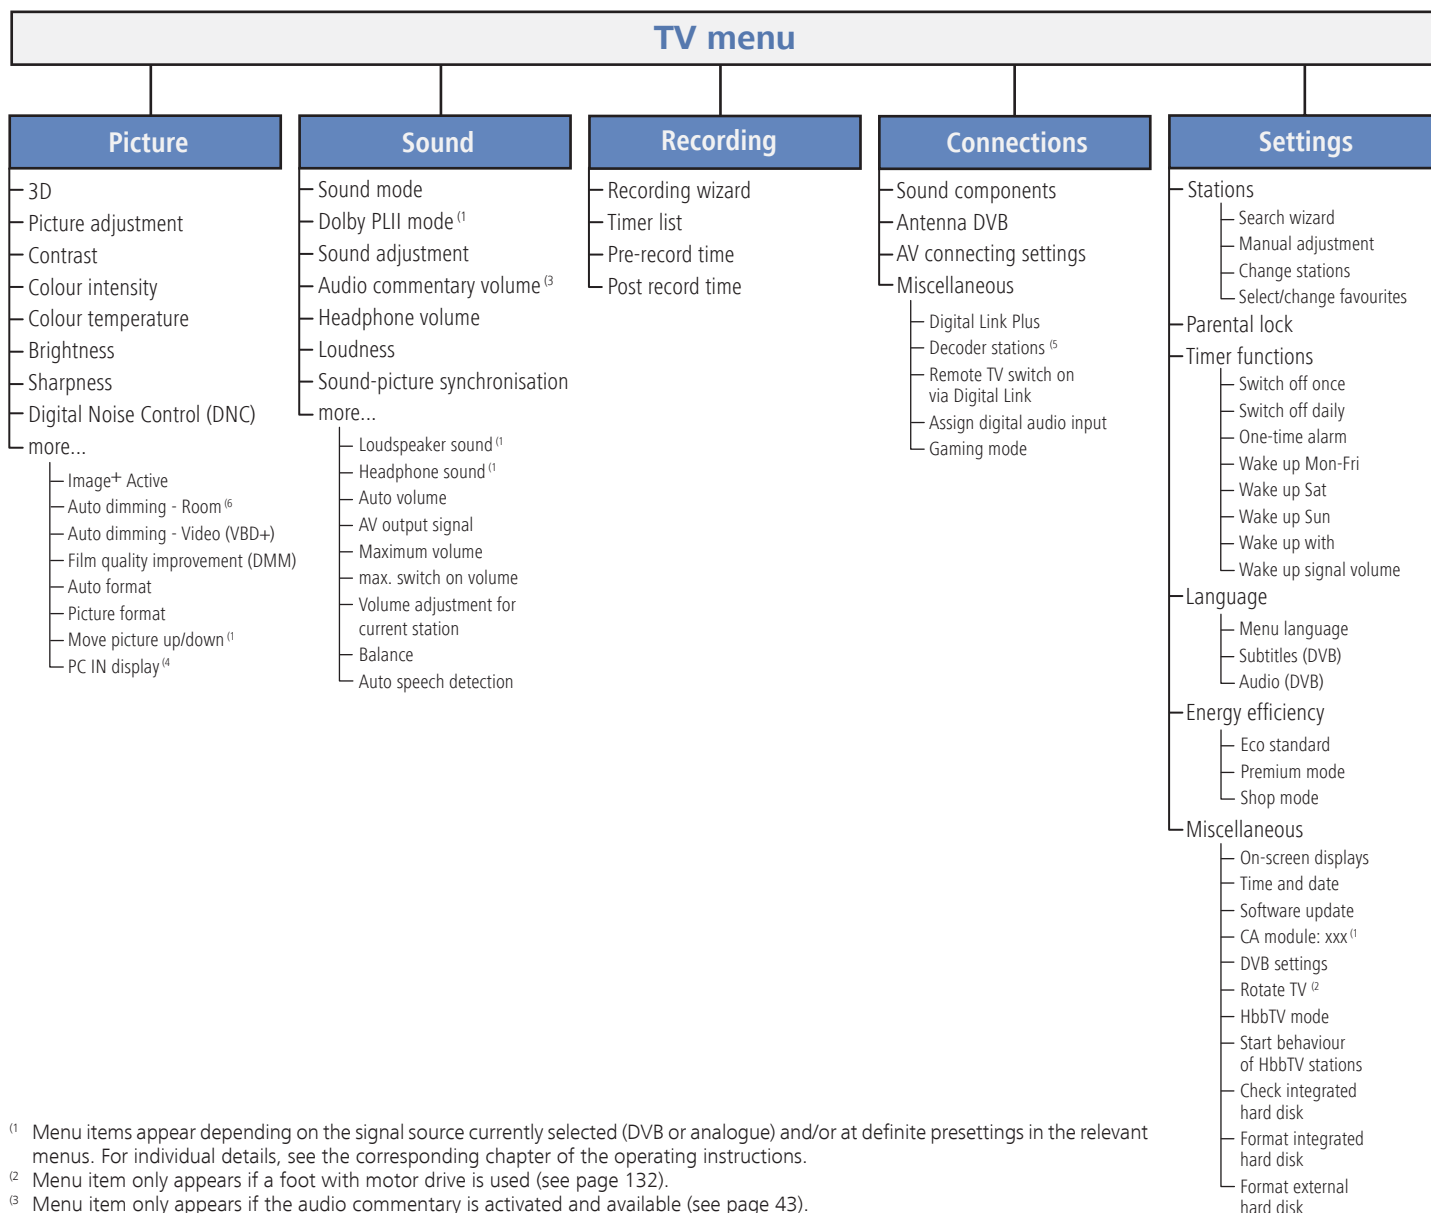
TV menu

Picture
3D
Picture adjustment
Contrast
Colour intensity
Colour temperature
Brightness
Sharpness
Digital Noise Control (DNC)
more...
Image+ Active
Auto dimming - Room $^{(6}$
Auto dimming - Video (VBD+)
Film quality improvement (DMM)
Auto format
Picture format
Move picture up/down $^{(1}$
PC IN display $^{(4}$

Sound
Sound mode
Dolby PLII mode $^{(1}$
Sound adjustment
Audio commentary volume $^{(3}$
Headphone volume
Loudness
Sound-picture synchronisation
more...
Loudspeaker sound $^{(1}$
Headphone sound $^{(1}$
Auto volume
AV output signal
Maximum volume
max. switch on volume
Volume adjustment for current station
Balance
Auto speech detection

Recording
Recording wizard
Timer list
Pre-record time
Post record time

Connections
Sound components
Antenna DVB
AV connecting settings
Miscellaneous
Digital Link Plus
Decoder stations $^{(5}$
Remote TV switch on via Digital Link
Assign digital audio input
Gaming mode

Settings
Stations
Search wizard
Manual adjustment
Change stations
Select/change favourites
Parental lock
Timer functions
Switch off once
Switch off daily
One-time alarm
Wake up Mon-Fri
Wake up Sat
Wake up Sun
Wake up with
Wake up signal volume
Language
Menu language
Subtitles (DVB)
Audio (DVB)
Energy efficiency
Eco standard
Premium mode
Shop mode
Miscellaneous
On-screen displays
Time and date
Software update
CA module: xxx $^{(1}$
DVB settings
Rotate TV $^{(2}$
HbbTV mode
Start behaviour of HbbTV stations
Check integrated hard disk
Format integrated hard disk
Format external hard disk

$^{(1}$ Menu items appear depending on the signal source currently selected (DVB or analogue) and/or at definite presettings in the relevant menus. For individual details, see the corresponding chapter of the operating instructions.
$^{(2}$ Menu item only appears if a foot with motor drive is used (see page 132).
$^{(3}$ Menu item only appears if the audio commentary is activated and available (see page 43).